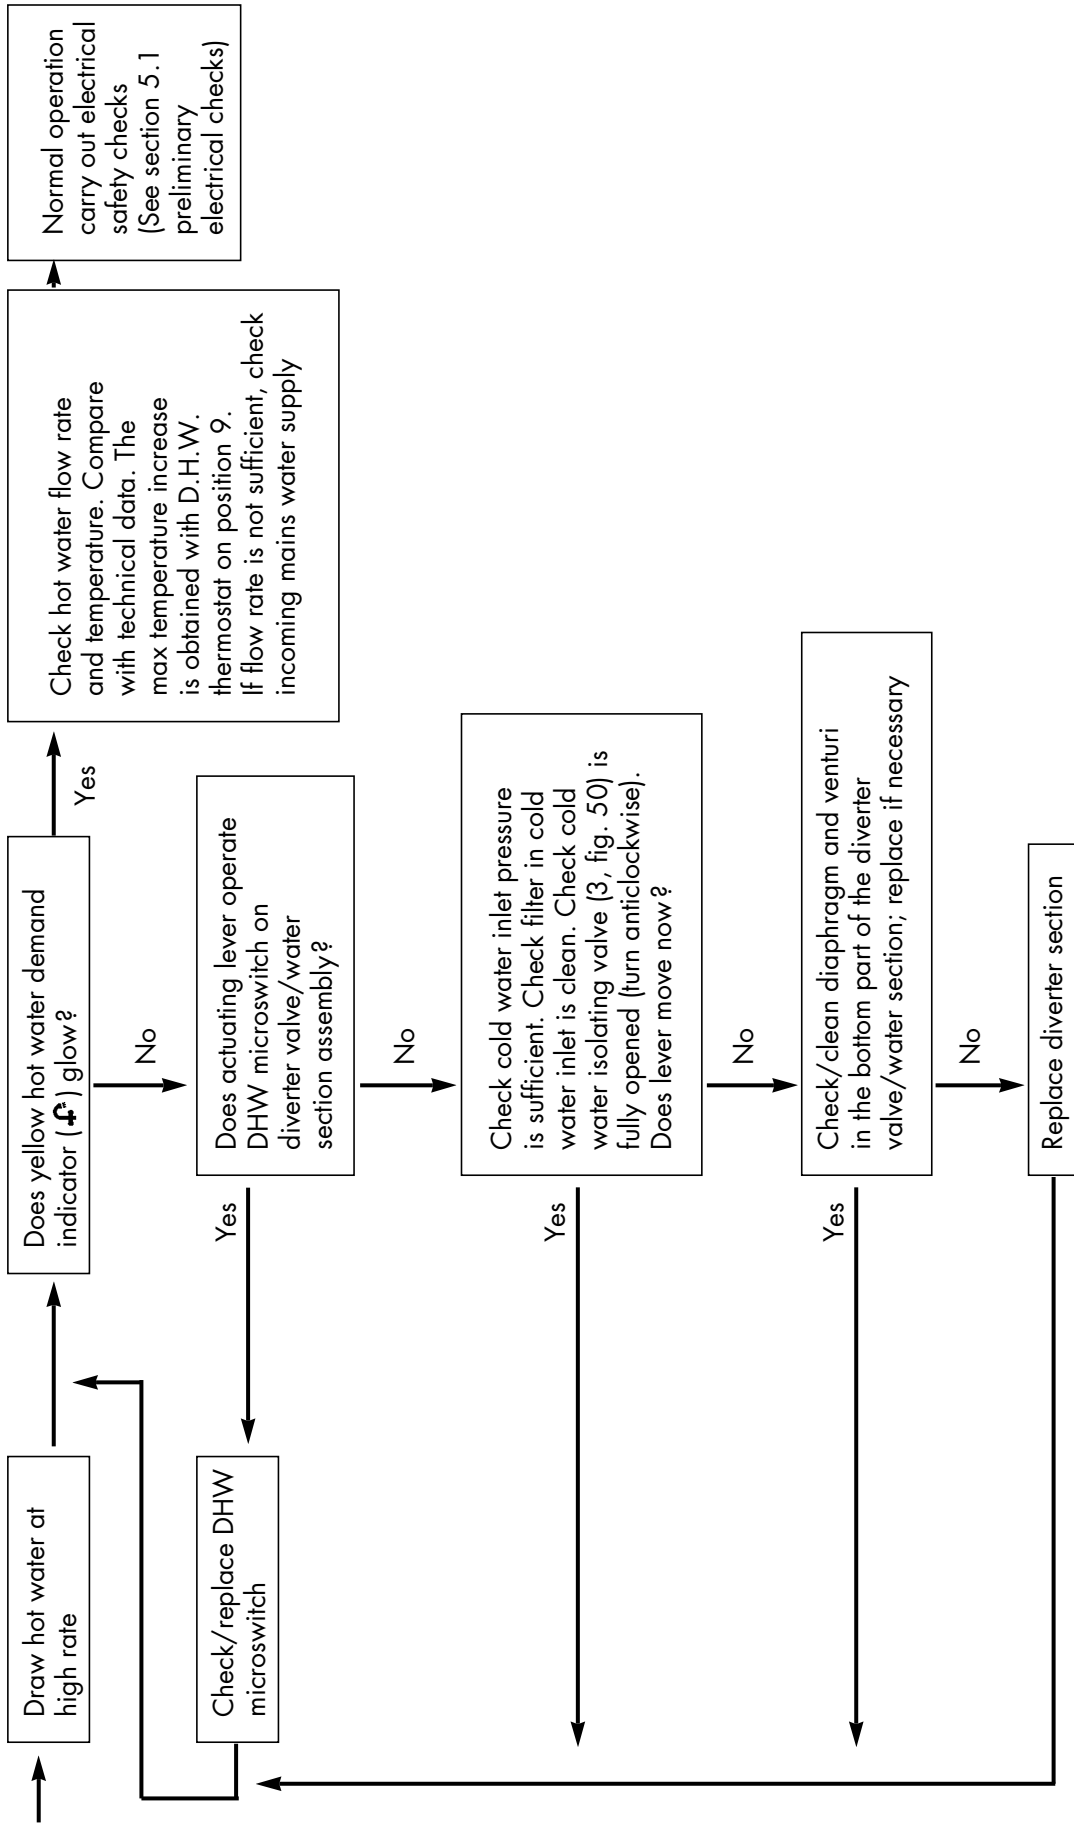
Draw hot water at high rate

Does yellow hot water demand indicator ( ) glow?

Yes

Check hot water flow rate and temperature. Compare with technical data. The max temperature increase is obtained with D.H.W. thermostat on position 9. If flow rate is not sufficient, check incoming mains water supply

Normal operation carry out electrical safety checks (See section 5.1 preliminary electrical checks)

No

Does actuating lever operate DHW microswitch on diverter valve/water section assembly?

Yes

Check/replace DHW microswitch

No

Check cold water inlet pressure is sufficient. Check filter in cold water inlet is clean. Check cold water isolating valve (3, fig. 50) is fully opened (turn anticlockwise). Does lever move now?

Yes

No

Check/clean diaphragm and venturi in the bottom part of the diverter valve/water section; replace if necessary

Yes

No

Replace diverter section